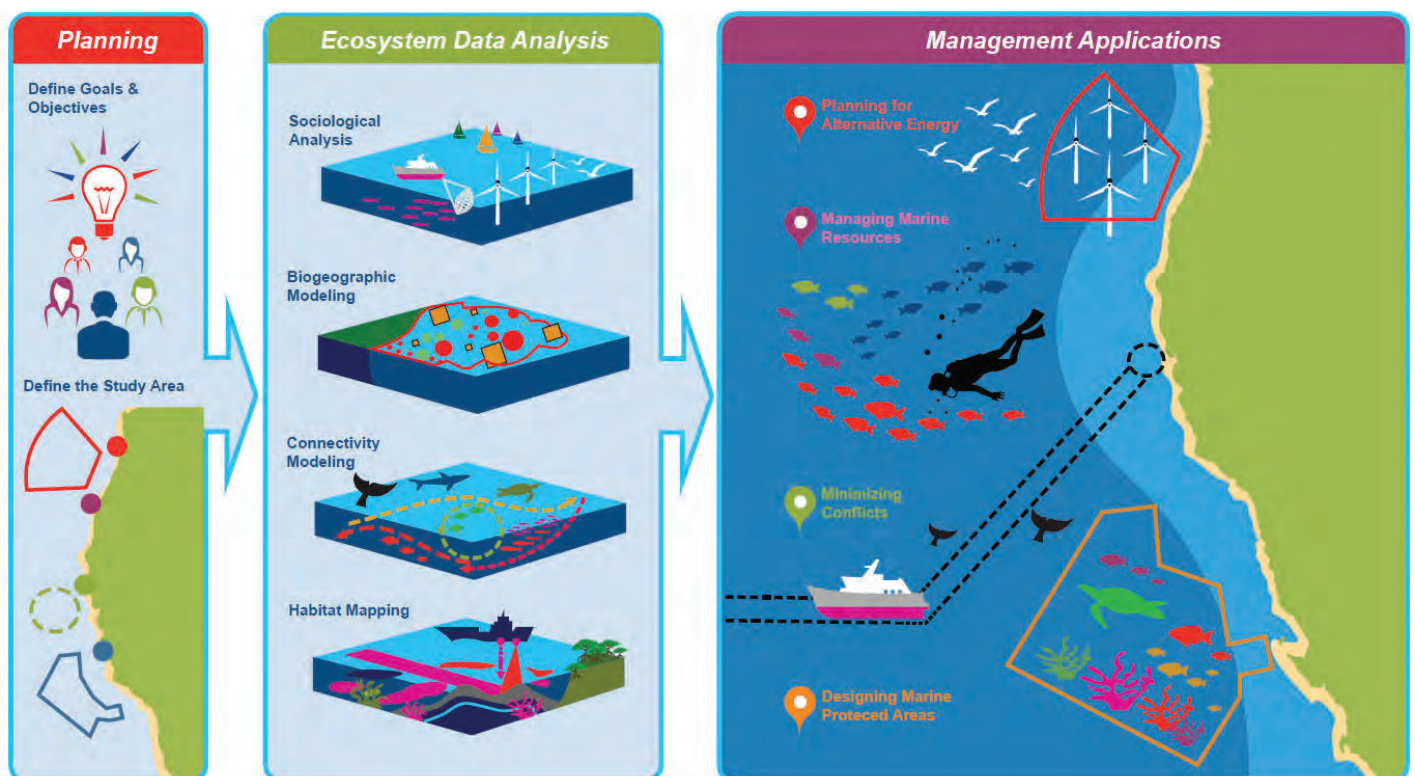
Planning

Define Goals & Objectives

Define the Study Area

Ecosystem Data Analysis

Sociological Analysis

Biogeographic Modeling

Connectivity Modeling

Habitat Mapping

Management Applications

Planning for Alternative Energy

Managing Marine Resources

Minimizing Conflicts

Designing Marine Proteced Areas